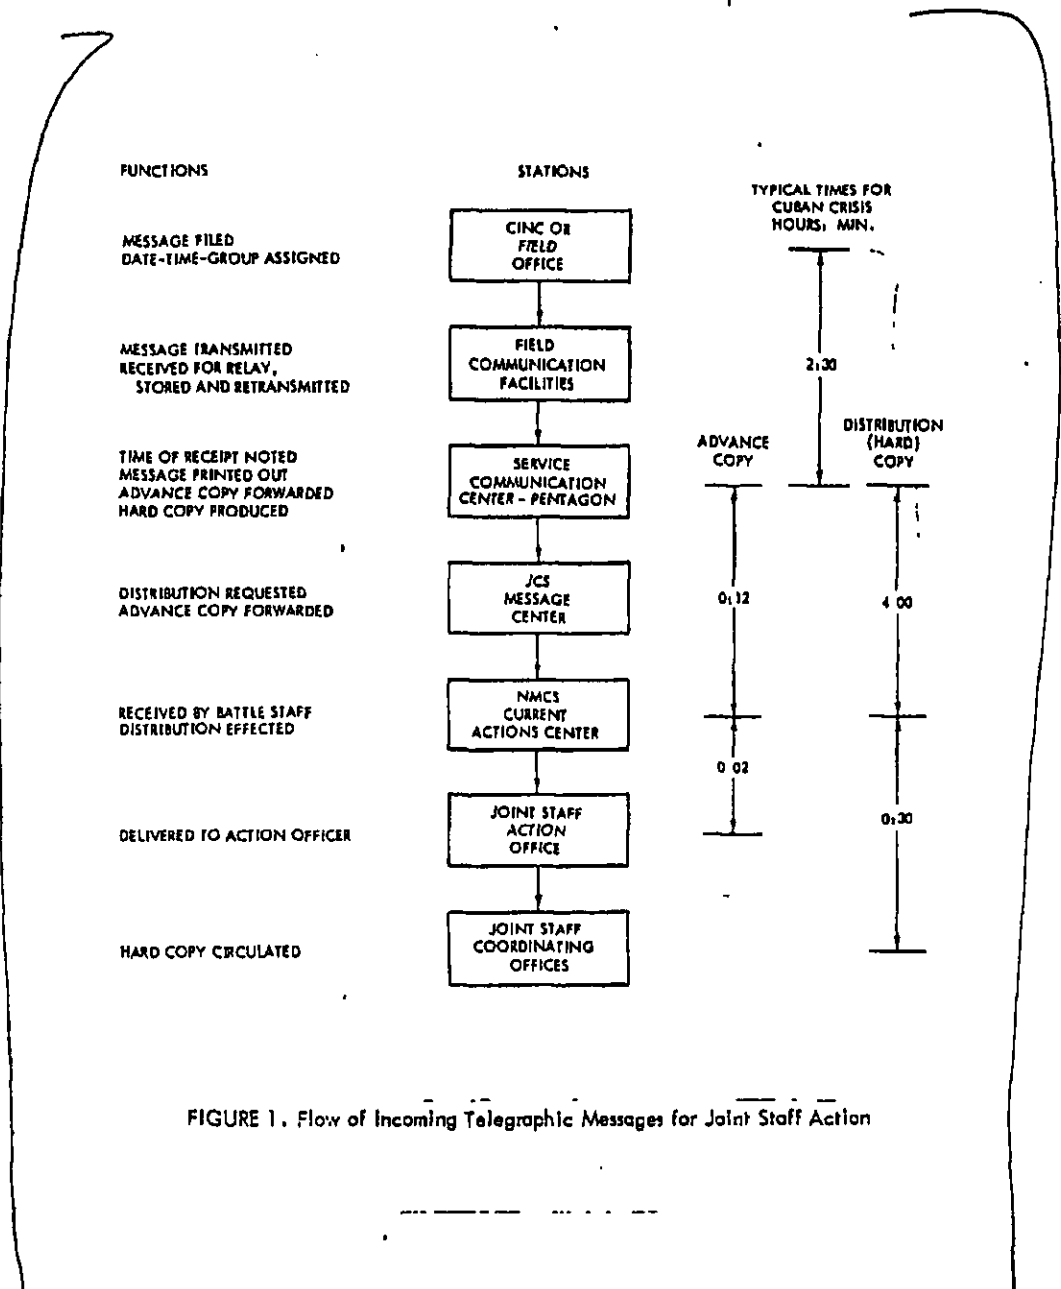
FUNCTIONS

STATIONS

TYPICAL TIMES FOR CUBAN CRISIS HOURS: MIN.

MESSAGE FILED
DATE-TIME-GROUP ASSIGNED

CINC OR FIELD OFFICE

MESSAGE TRANSMITTED
RECEIVED FOR RELAY, STORED AND RETRANSMITTED

FIELD COMMUNICATION FACILITIES

2:30

TIME OF RECEIPT NOTED
MESSAGE PRINTED OUT
ADVANCE COPY FORWARDED
HARD COPY PRODUCED

SERVICE COMMUNICATION CENTER - PENTAGON

ADVANCE COPY

DISTRIBUTION (HARD) COPY

DISTRIBUTION REQUESTED
ADVANCE COPY FORWARDED

JCS MESSAGE CENTER

0:12

4:00

RECEIVED BY BATTLE STAFF
DISTRIBUTION EFFECTED

NMCS CURRENT ACTIONS CENTER

0:02

DELIVERED TO ACTION OFFICER

JOINT STAFF ACTION OFFICE

0:30

HARD COPY CIRCULATED

JOINT STAFF COORDINATING OFFICES

FIGURE 1. Flow of Incoming Telegraphic Messages for Joint Staff Action